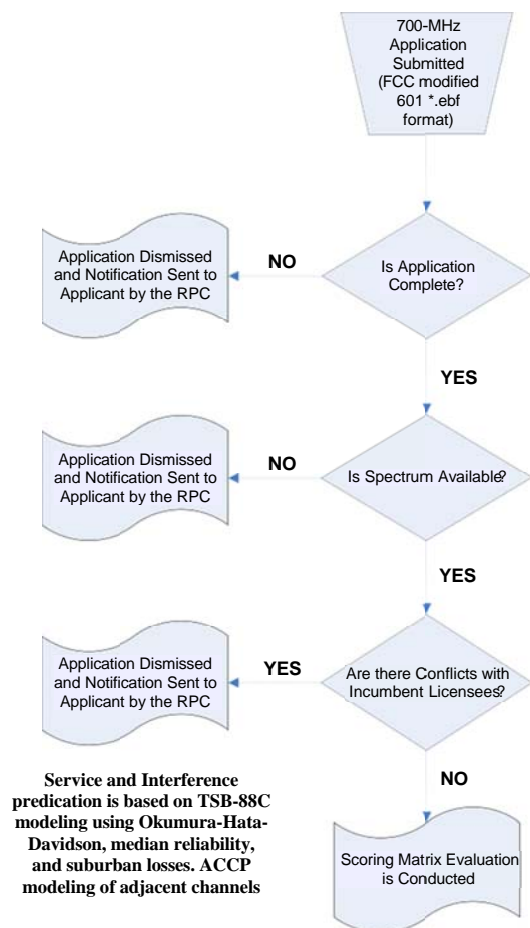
700-MHz Application Submitted (FCC modified 601 *.ebf format)

Is Application Complete?

NO

Application Dismissed and Notification Sent to Applicant by the RPC

YES

Is Spectrum Available?

NO

Application Dismissed and Notification Sent to Applicant by the RPC

YES

Are there Conflicts with Incumbent Licensees?

YES

Application Dismissed and Notification Sent to Applicant by the RPC

NO

Scoring Matrix Evaluation is Conducted

Service and Interference predication is based on TSB-88C modeling using Okumura-Hata-Davidson, median reliability, and suburban losses. ACCP modeling of adjacent channels